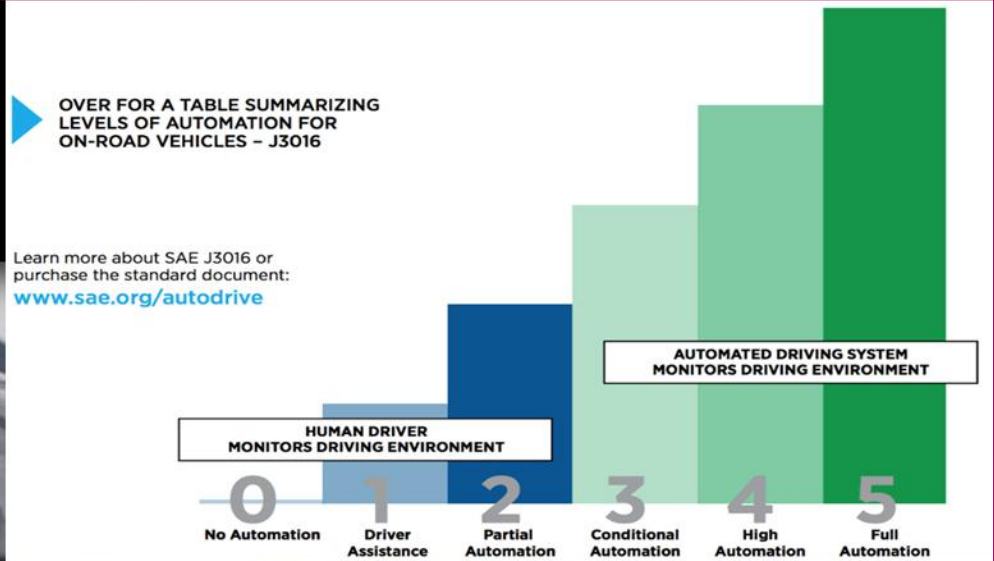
OVER FOR A TABLE SUMMARIZING LEVELS OF AUTOMATION FOR ON-ROAD VEHICLES – J3016

Learn more about SAE J3016 or purchase the standard document:
www.sae.org/autodrive

AUTOMATED DRIVING SYSTEM MONITORS DRIVING ENVIRONMENT

HUMAN DRIVER MONITORS DRIVING ENVIRONMENT

0
No Automation

1
Driver Assistance

2
Partial Automation

3
Conditional Automation

4
High Automation

5
Full Automation